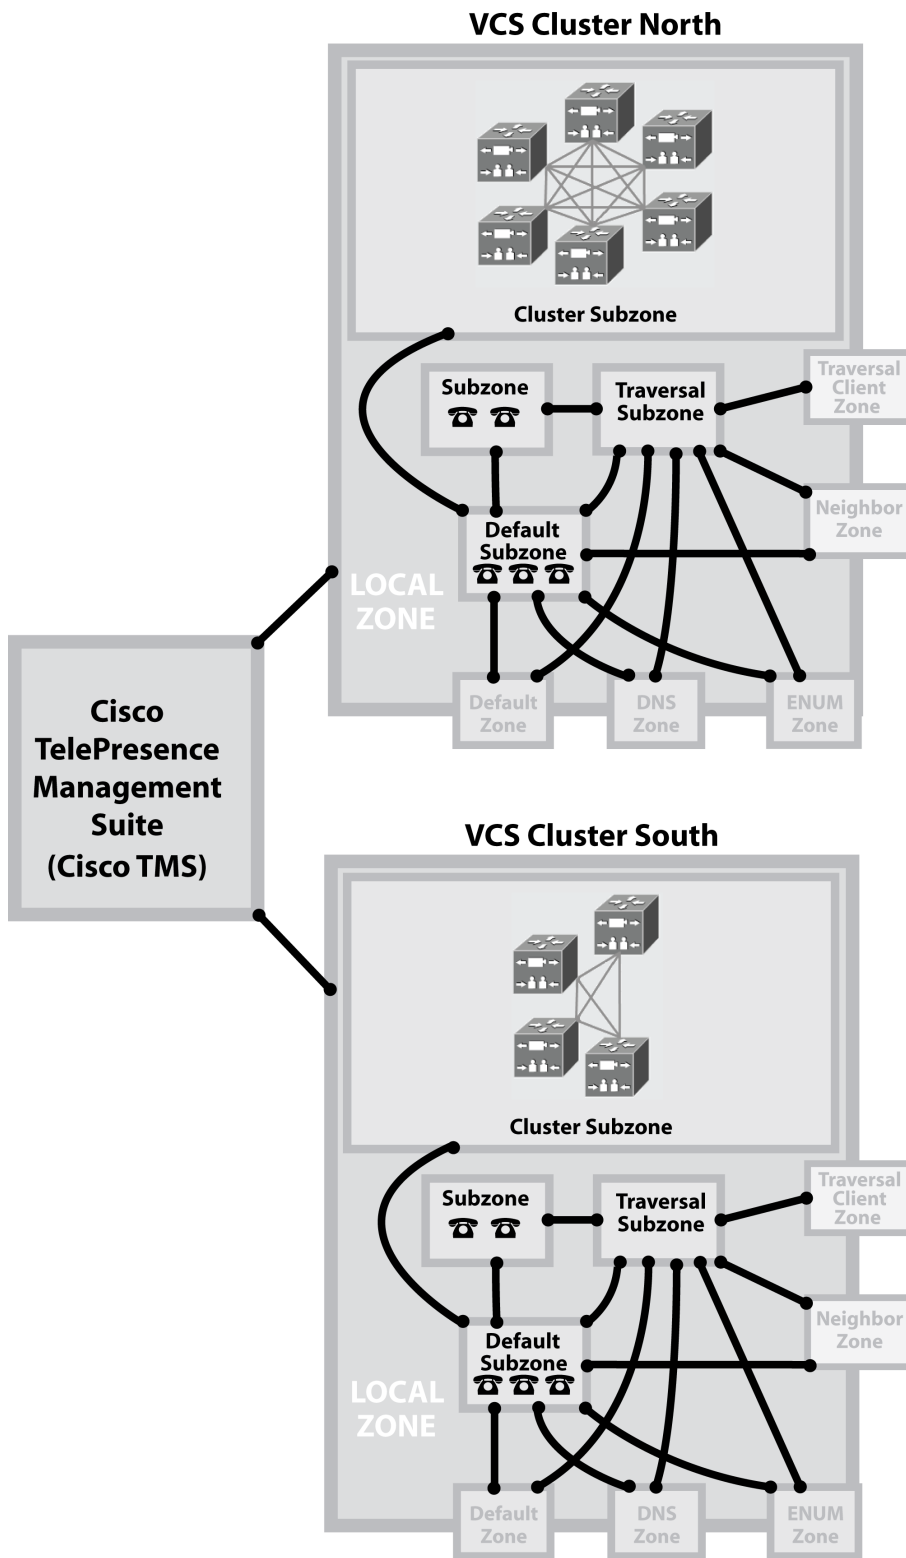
VCS Cluster North

Cluster Subzone

Subzone

Traversal Subzone

Traversal Client Zone

Neighbor Zone

Default Subzone

LOCAL ZONE

Default Zone

DNS Zone

ENUM Zone

Cisco TelePresence Management Suite (Cisco TMS)

VCS Cluster South

Cluster Subzone

Subzone

Traversal Subzone

Traversal Client Zone

Neighbor Zone

Default Subzone

LOCAL ZONE

Default Zone

DNS Zone

ENUM Zone